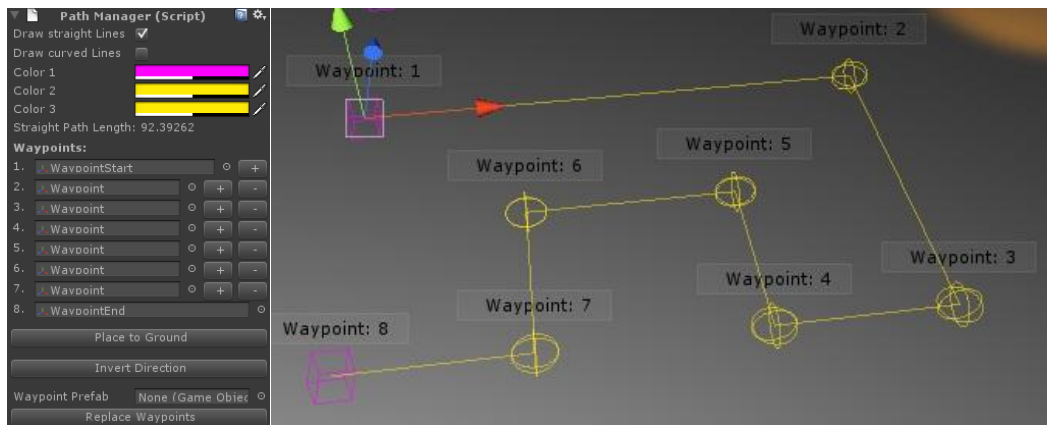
Path Manager (Script)
Draw straight Lines
Draw curved Lines
Color 1
Color 2
Color 3
Straight Path Length: 92.39262
Waypoints:
1. WaypointStart +
2. Waypoint + -
3. Waypoint + -
4. Waypoint + -
5. Waypoint + -
6. Waypoint + -
7. Waypoint + -
8. WaypointEnd
Place to Ground
Invert Direction
Waypoint Prefab None (Game Objec
Replace Waypoints

Waypoint: 1
Waypoint: 2
Waypoint: 5
Waypoint: 6
Waypoint: 3
Waypoint: 4
Waypoint: 7
Waypoint: 8